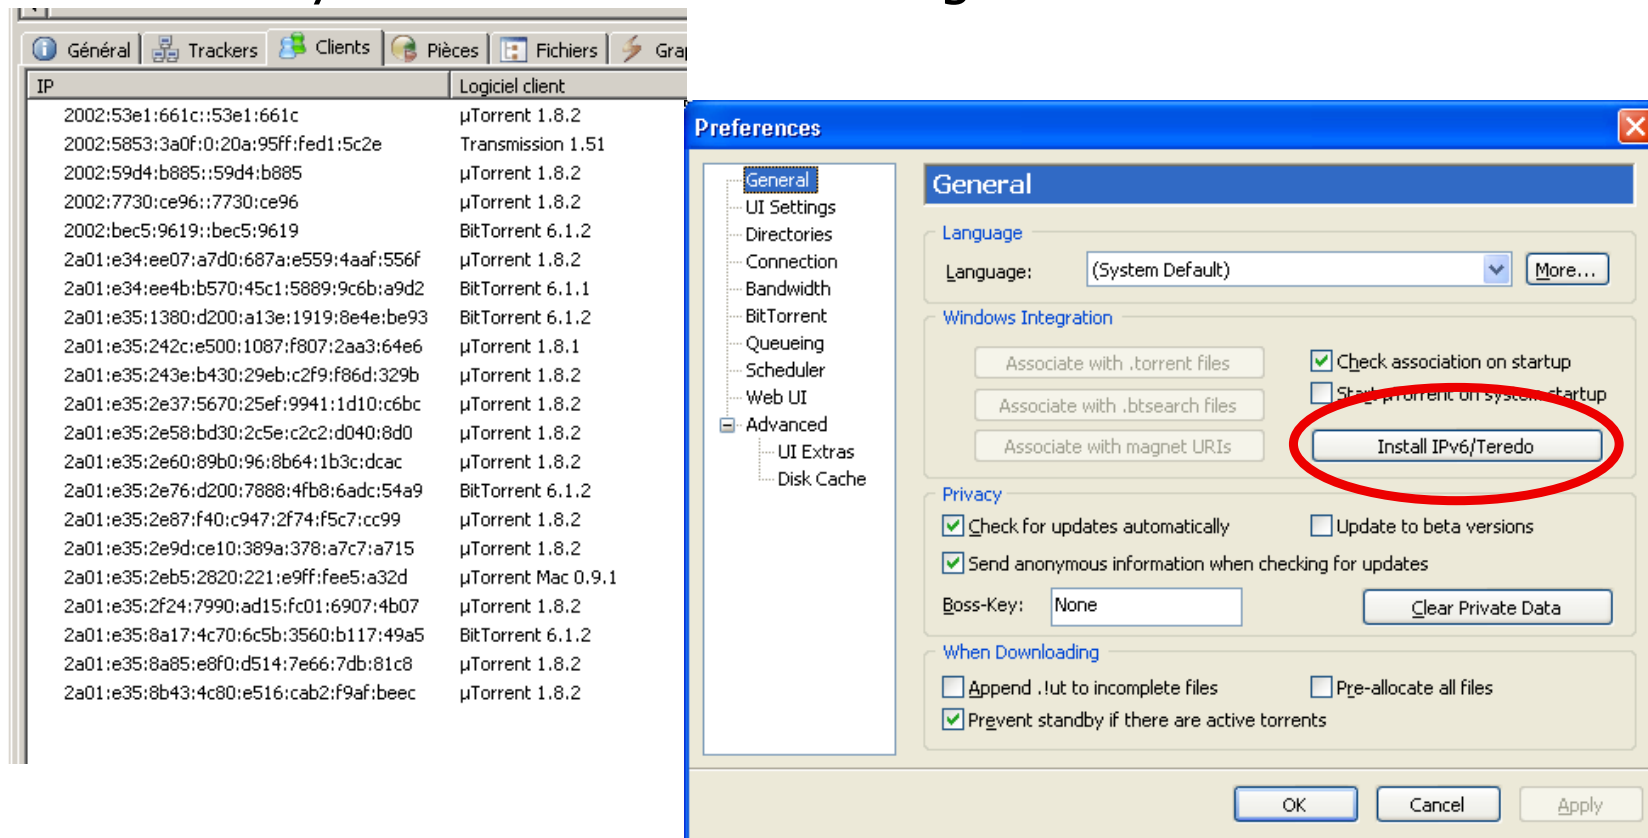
Général | Trackers | Clients | Pièces | Fichiers | Gra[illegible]

| IP | Logiciel client |
|---|---|
| 2002:53e1:661c::53e1:661c | µTorrent 1.8.2 |
| 2002:5853:3a0f:0:20a:95ff:fed1:5c2e | Transmission 1.51 |
| 2002:59d4:b885::59d4:b885 | µTorrent 1.8.2 |
| 2002:7730:ce96::7730:ce96 | µTorrent 1.8.2 |
| 2002:bec5:9619::bec5:9619 | BitTorrent 6.1.2 |
| 2a01:e34:ee07:a7d0:687a:e559:4aaf:556f | µTorrent 1.8.2 |
| 2a01:e34:ee4b:b570:45c1:5889:9c6b:a9d2 | BitTorrent 6.1.1 |
| 2a01:e35:1380:d200:a13e:1919:8e4e:be93 | BitTorrent 6.1.2 |
| 2a01:e35:242c:e500:1087:f807:2aa3:64e6 | µTorrent 1.8.1 |
| 2a01:e35:243e:b430:29eb:c2f9:f86d:329b | µTorrent 1.8.2 |
| 2a01:e35:2e37:5670:25ef:9941:1d10:c6bc | µTorrent 1.8.2 |
| 2a01:e35:2e58:bd30:2c5e:c2c2:d040:8d0 | µTorrent 1.8.2 |
| 2a01:e35:2e60:89b0:96:8b64:1b3c:dcac | µTorrent 1.8.2 |
| 2a01:e35:2e76:d200:7888:4fb8:6adc:54a9 | BitTorrent 6.1.2 |
| 2a01:e35:2e87:f40:c947:2f74:f5c7:cc99 | µTorrent 1.8.2 |
| 2a01:e35:2e9d:ce10:389a:378:a7c7:a715 | µTorrent 1.8.2 |
| 2a01:e35:2eb5:2820:221:e9ff:fee5:a32d | µTorrent Mac 0.9.1 |
| 2a01:e35:2f24:7990:ad15:fc01:6907:4b07 | µTorrent 1.8.2 |
| 2a01:e35:8a17:4c70:6c5b:3560:b117:49a5 | BitTorrent 6.1.2 |
| 2a01:e35:8a85:e8f0:d514:7e66:7db:81c8 | µTorrent 1.8.2 |
| 2a01:e35:8b43:4c80:e516:cab2:f9af:beec | µTorrent 1.8.2 |

Preferences

General
UI Settings
Directories
Connection
Bandwidth
BitTorrent
Queueing
Scheduler
Web UI
Advanced
UI Extras
Disk Cache

General

Language
Language: (System Default) More...

Windows Integration
Associate with .torrent files
Associate with .btsearch files
Associate with magnet URIs
Check association on startup
Start µTorrent on system startup
Install IPv6/Teredo

Privacy
Check for updates automatically
Update to beta versions
Send anonymous information when checking for updates
Boss-Key: None
Clear Private Data

When Downloading
Append .!ut to incomplete files
Pre-allocate all files
Prevent standby if there are active torrents

OK Cancel Apply